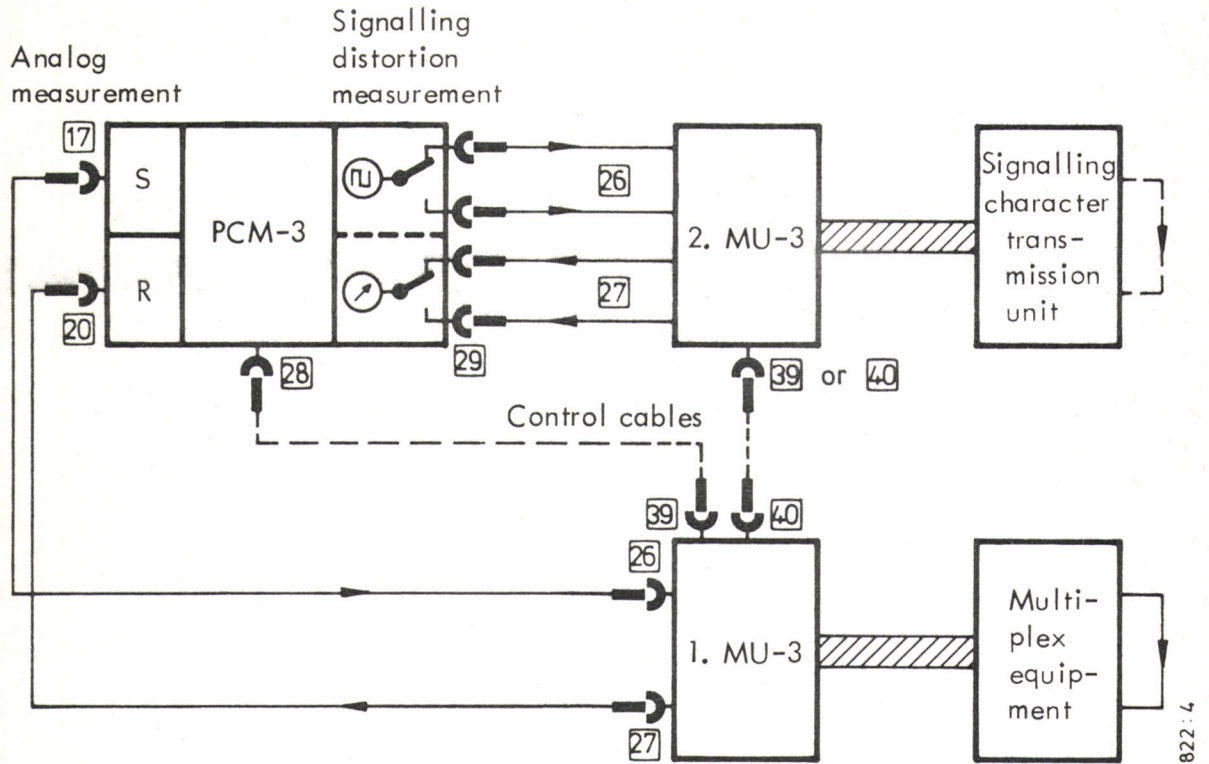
Analog measurement

Signalling distortion measurement

17

S

PCM-3

R

20

28

29

26

27

2. MU-3

Signalling character transmission unit

39 or 40

Control cables

39

40

26

1. MU-3

Multiplex equipment

27

822:4